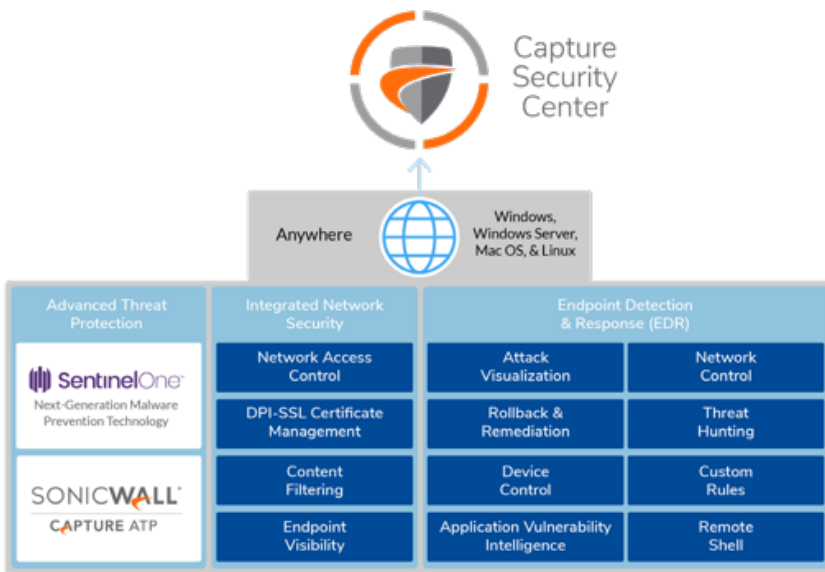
Capture Security Center

Anywhere

Windows, Windows Server, Mac OS, & Linux

Advanced Threat Protection

SentinelOne

Next-Generation Malware Prevention Technology

SONICWALL

CAPTURE ATP

Integrated Network Security

Network Access Control

DPI-SSL Certificate Management

Content Filtering

Endpoint Visibility

Endpoint Detection & Response (EDR)

Attack Visualization

Network Control

Rollback & Remediation

Threat Hunting

Device Control

Custom Rules

Application Vulnerability Intelligence

Remote Shell